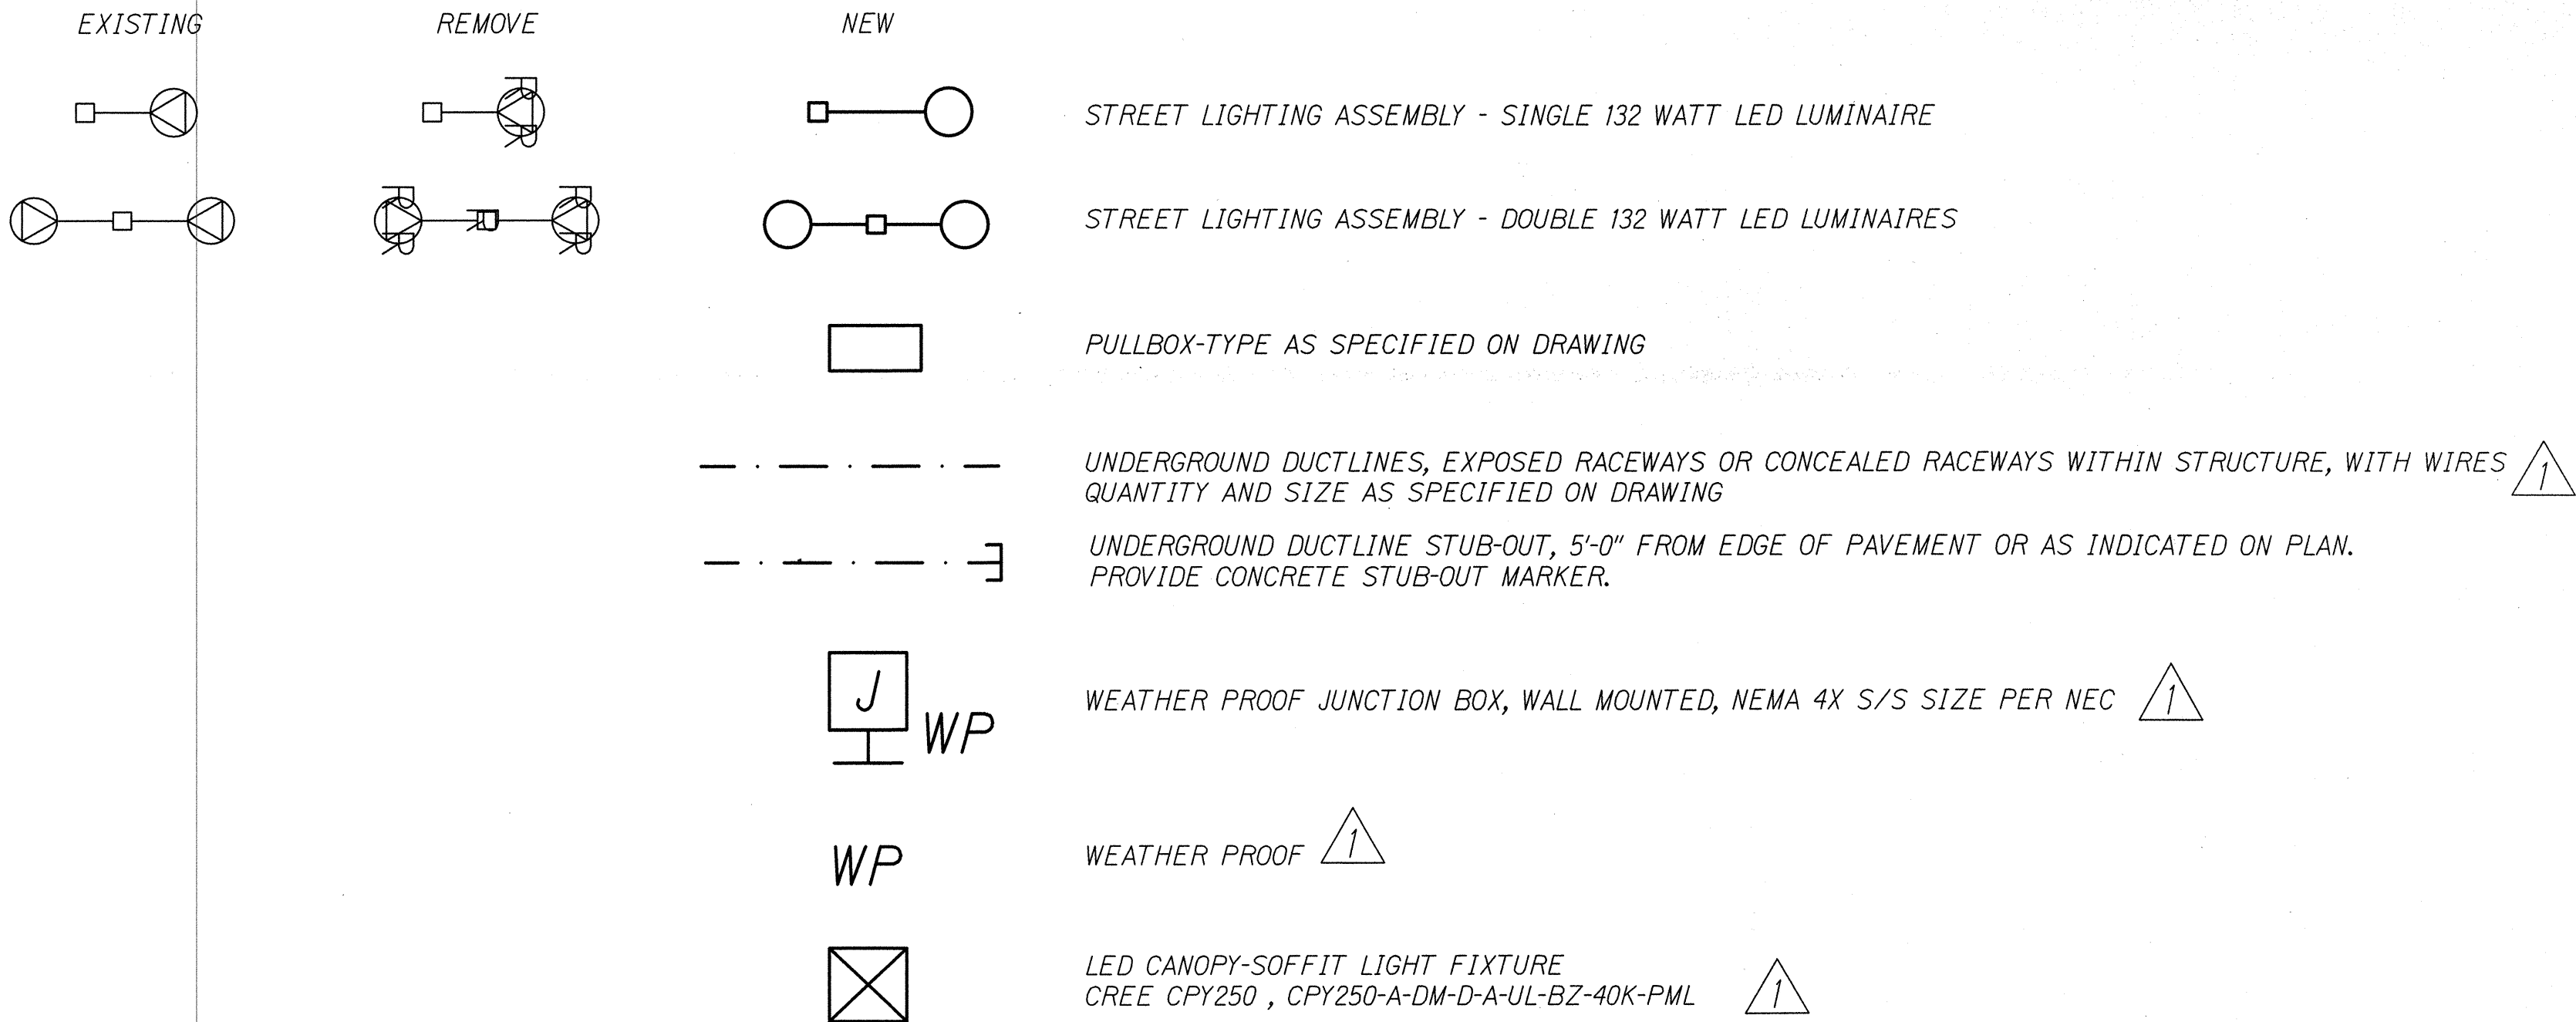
EXISTING REMOVE NEW

STREET LIGHTING ASSEMBLY - SINGLE 132 WATT LED LUMINAIRE

STREET LIGHTING ASSEMBLY - DOUBLE 132 WATT LED LUMINAIRES

PULLBOX-TYPE AS SPECIFIED ON DRAWING

UNDERGROUND DUCTLINES, EXPOSED RACEWAYS OR CONCEALED RACEWAYS WITHIN STRUCTURE, WITH WIRES QUANTITY AND SIZE AS SPECIFIED ON DRAWING 1

UNDERGROUND DUCTLINE STUB-OUT, 5'-0" FROM EDGE OF PAVEMENT OR AS INDICATED ON PLAN. PROVIDE CONCRETE STUB-OUT MARKER.

J WP

WEATHER PROOF JUNCTION BOX, WALL MOUNTED, NEMA 4X S/S SIZE PER NEC 1

WP

WEATHER PROOF 1

LED CANOPY-SOFFIT LIGHT FIXTURE
CREE CPY250 , CPY250-A-DM-D-A-UL-BZ-40K-PML 1